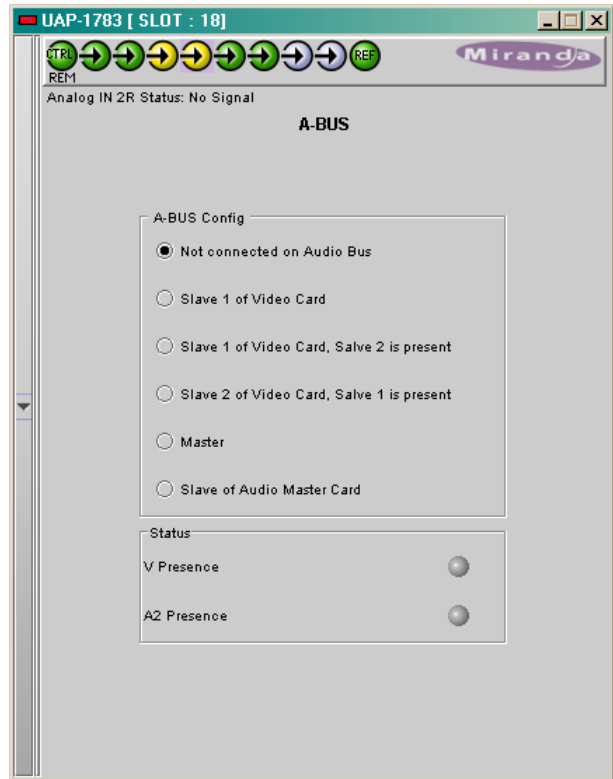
UAP-1783 [ SLOT : 18]

CTRL REF
REM

Miranda

Analog IN 2R Status: No Signal

A-BUS

A-BUS Config

Not connected on Audio Bus

Slave 1 of Video Card

Slave 1 of Video Card, Salve 2 is present

Slave 2 of Video Card, Salve 1 is present

Master

Slave of Audio Master Card

Status

V Presence

A2 Presence